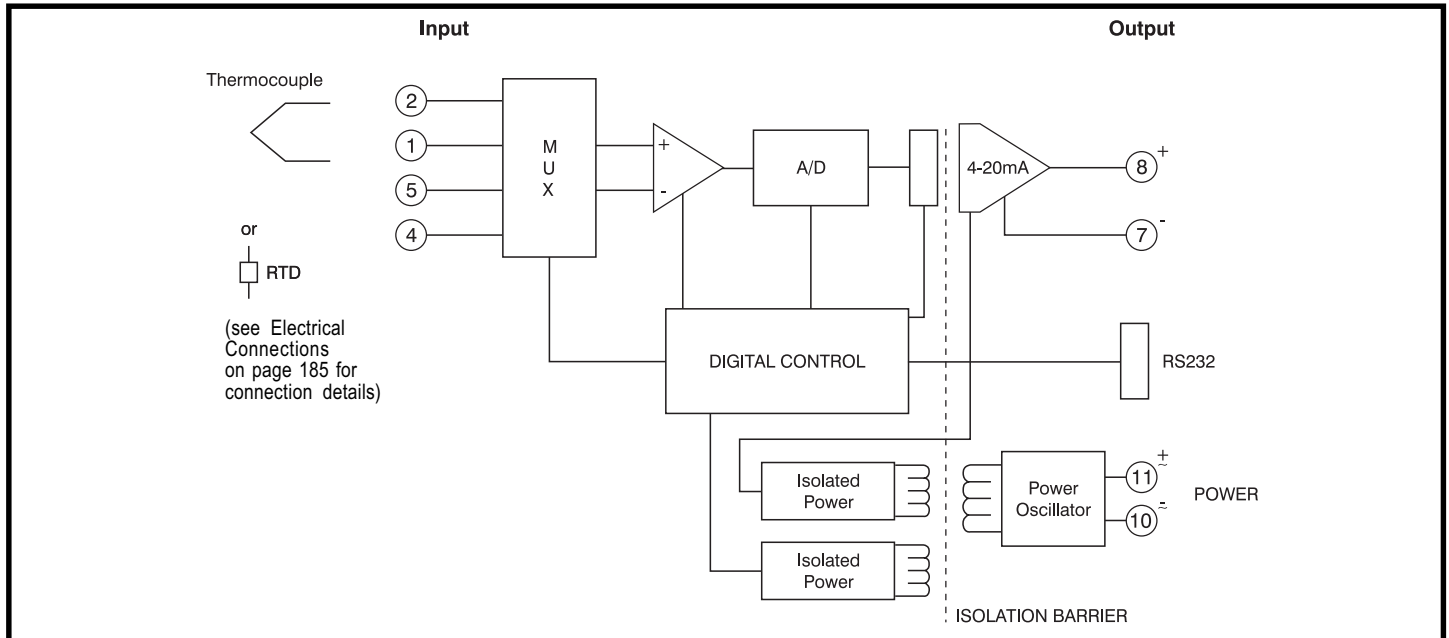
Input

Output

Thermocouple

2

1

5

4

or

RTD

(see Electrical Connections on page 185 for connection details)

M U X

+

-

A/D

4-20mA

8 +

7 -

DIGITAL CONTROL

RS232

Isolated Power

Isolated Power

Power Oscillator

11 $\overset{+}{\sim}$

10 $\overset{-}{\sim}$

POWER

ISOLATION BARRIER